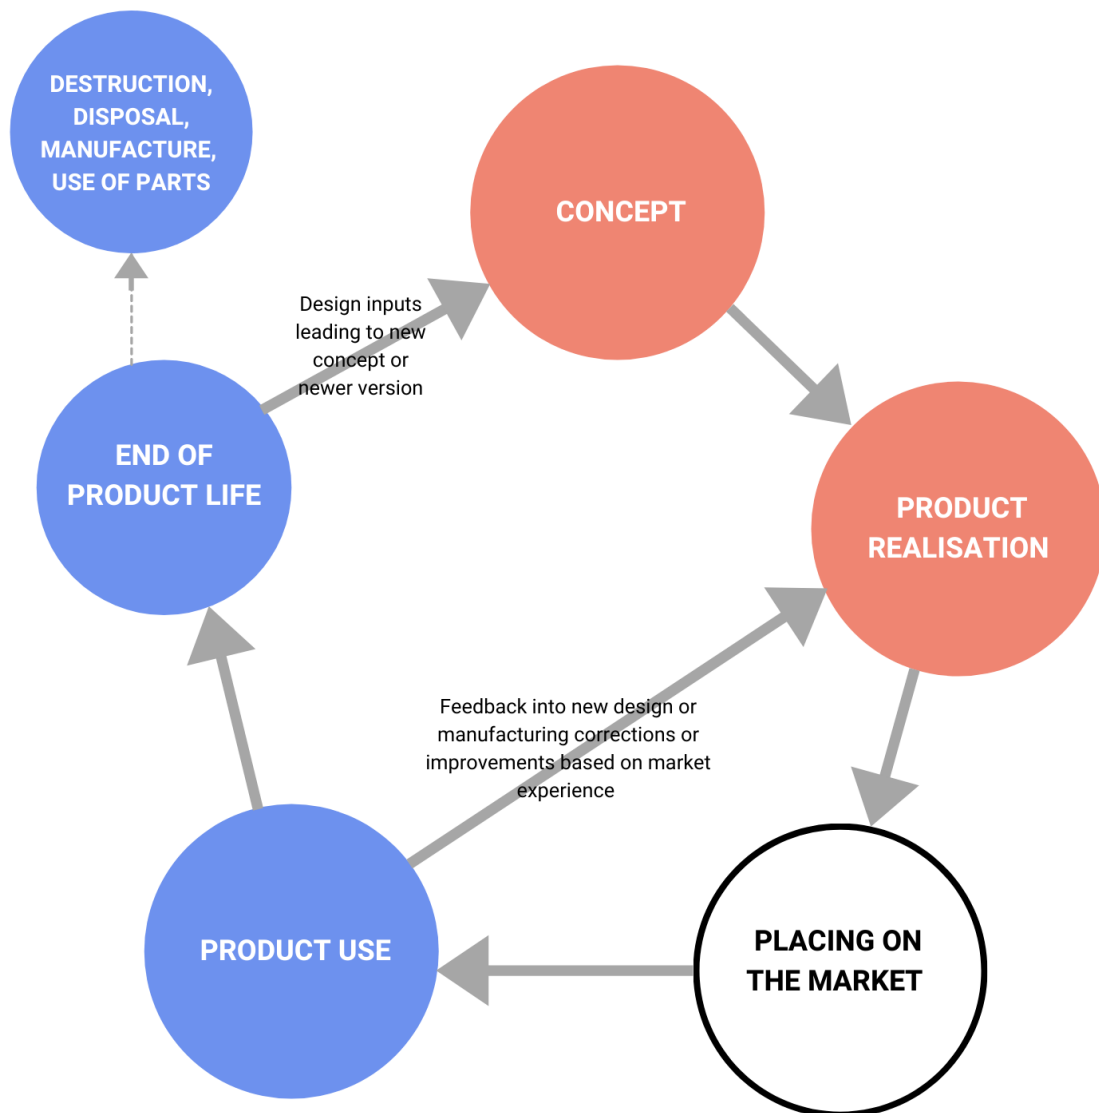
DESTRUCTION, DISPOSAL, MANUFACTURE, USE OF PARTS

CONCEPT

Design inputs leading to new concept or newer version

END OF PRODUCT LIFE

PRODUCT REALISATION

Feedback into new design or manufacturing corrections or improvements based on market experience

PRODUCT USE

PLACING ON THE MARKET